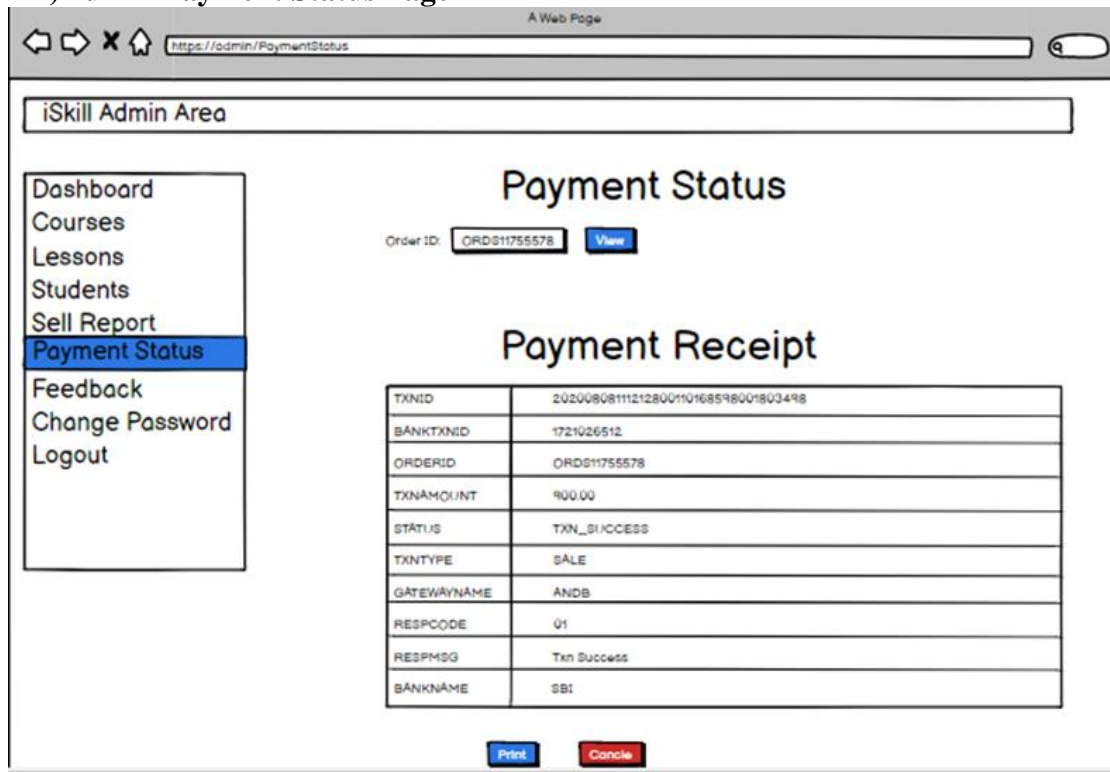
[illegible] Payment Status Page

A Web Page

https://admin/PaymentStatus

iSkill Admin Area

Dashboard
Courses
Lessons
Students
Sell Report
Payment Status
Feedback
Change Password
Logout

Payment Status

Order ID: ORDS11755578 View

Payment Receipt

| TXNID | 20200808111212800110168598001803498 |
|---|---|
| BANKTXNID | 1721026512 |
| ORDERID | ORDS11755578 |
| TXNAMOUNT | 900.00 |
| STATUS | TXN_SUCCESS |
| TXNTYPE | SALE |
| GATEWAYNAME | ANDB |
| RESPCODE | 01 |
| RESPMSG | Txn Success |
| BANKNAME | SBI |

Print Concle